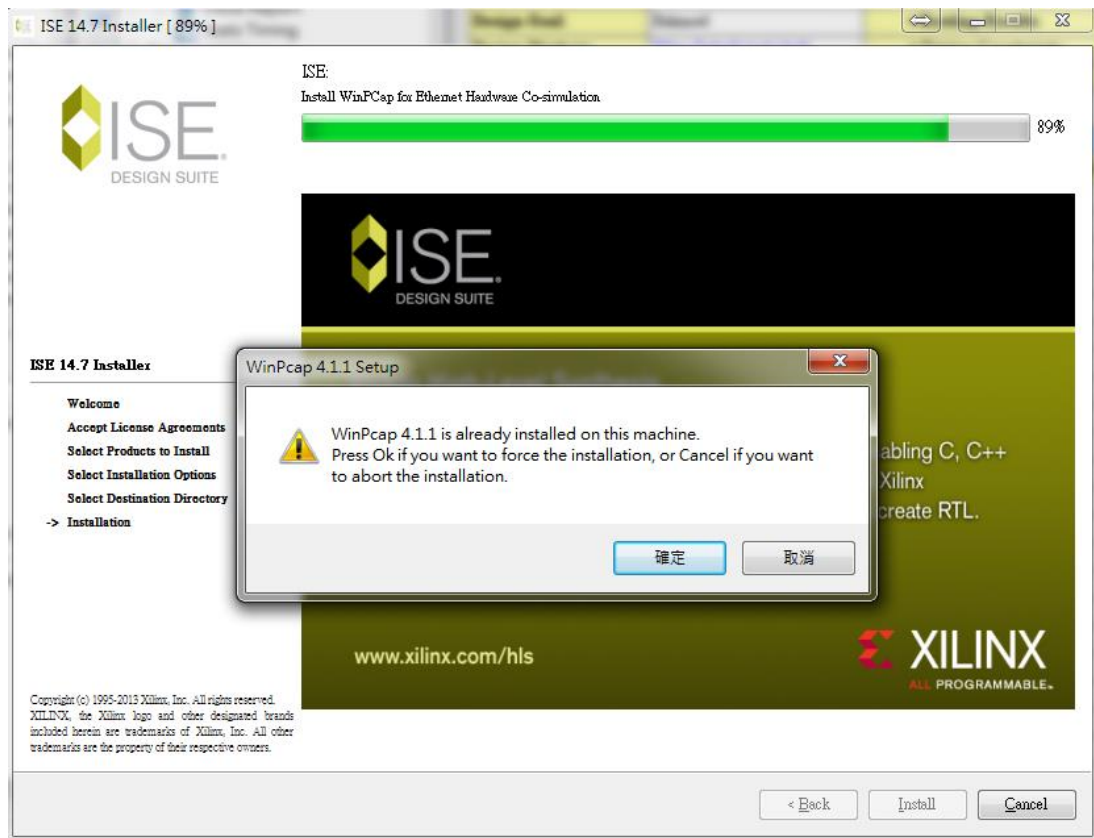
ISE 14.7 Installer [ 89% ]

ISE DESIGN SUITE

ISE:
Install WinPCap for Ethernet Hardware Co-simulation

89%

ISE DESIGN SUITE

ISE 14.7 Installer

Welcome
Accept License Agreements
Select Products to Install
Select Installation Options
Select Destination Directory
-> Installation

WinPcap 4.1.1 Setup

WinPcap 4.1.1 is already installed on this machine.
Press Ok if you want to force the installation, or Cancel if you want to abort the installation.

確定 取消

abling C, C++
Xilinx
create RTL.

www.xilinx.com/hls

XILINX
ALL PROGRAMMABLE.

Copyright (c) 1995-2013 Xilinx, Inc. All rights reserved. XILINX, the Xilinx logo and other designated brands included herein are trademarks of Xilinx, Inc. All other trademarks are the property of their respective owners.

< Back Install Cancel